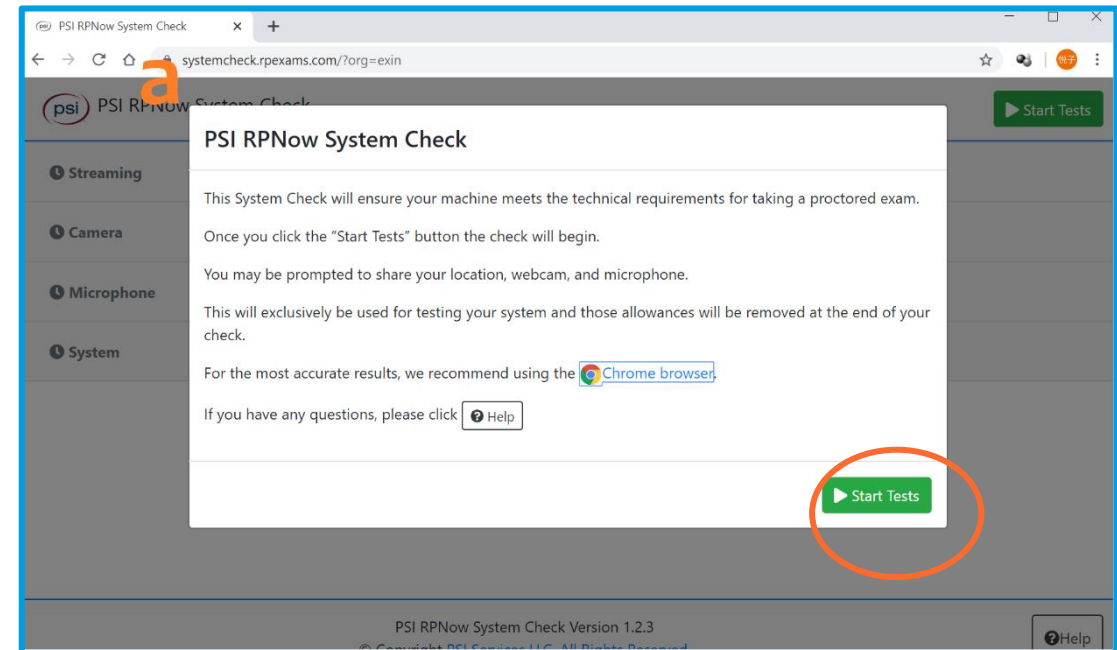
PSI RPNow System Check ×  +

systemcheck.rpexams.com/?org=exin

a

psi PSI RPNow System Check

Start Tests

Streaming

Camera

Microphone

System

PSI RPNow System Check

This System Check will ensure your machine meets the technical requirements for taking a proctored exam.

Once you click the "Start Tests" button the check will begin.

You may be prompted to share your location, webcam, and microphone.

This will exclusively be used for testing your system and those allowances will be removed at the end of your check.

For the most accurate results, we recommend using the Chrome browser.

If you have any questions, please click Help

Start Tests

PSI RPNow System Check Version 1.2.3

© Copyright PSI Services LLC. All Rights Reserved

Help